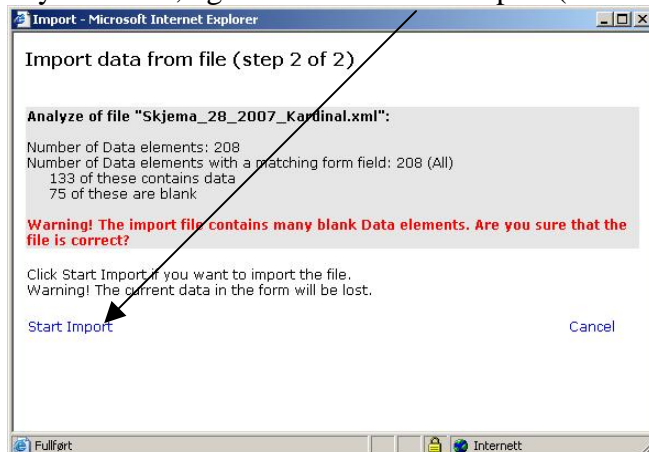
Import - Microsoft Internet Explorer

Import data from file (step 2 of 2)

Analyze of file "Skjema_28_2007_Kardinal.xml":

Number of Data elements: 208
Number of Data elements with a matching form field: 208 (All)
133 of these contains data
75 of these are blank

Warning! The import file contains many blank Data elements. Are you sure that the file is correct?

Click Start Import if you want to import the file.
Warning! The current data in the form will be lost.

Start Import

Cancel

Fullført

Internett